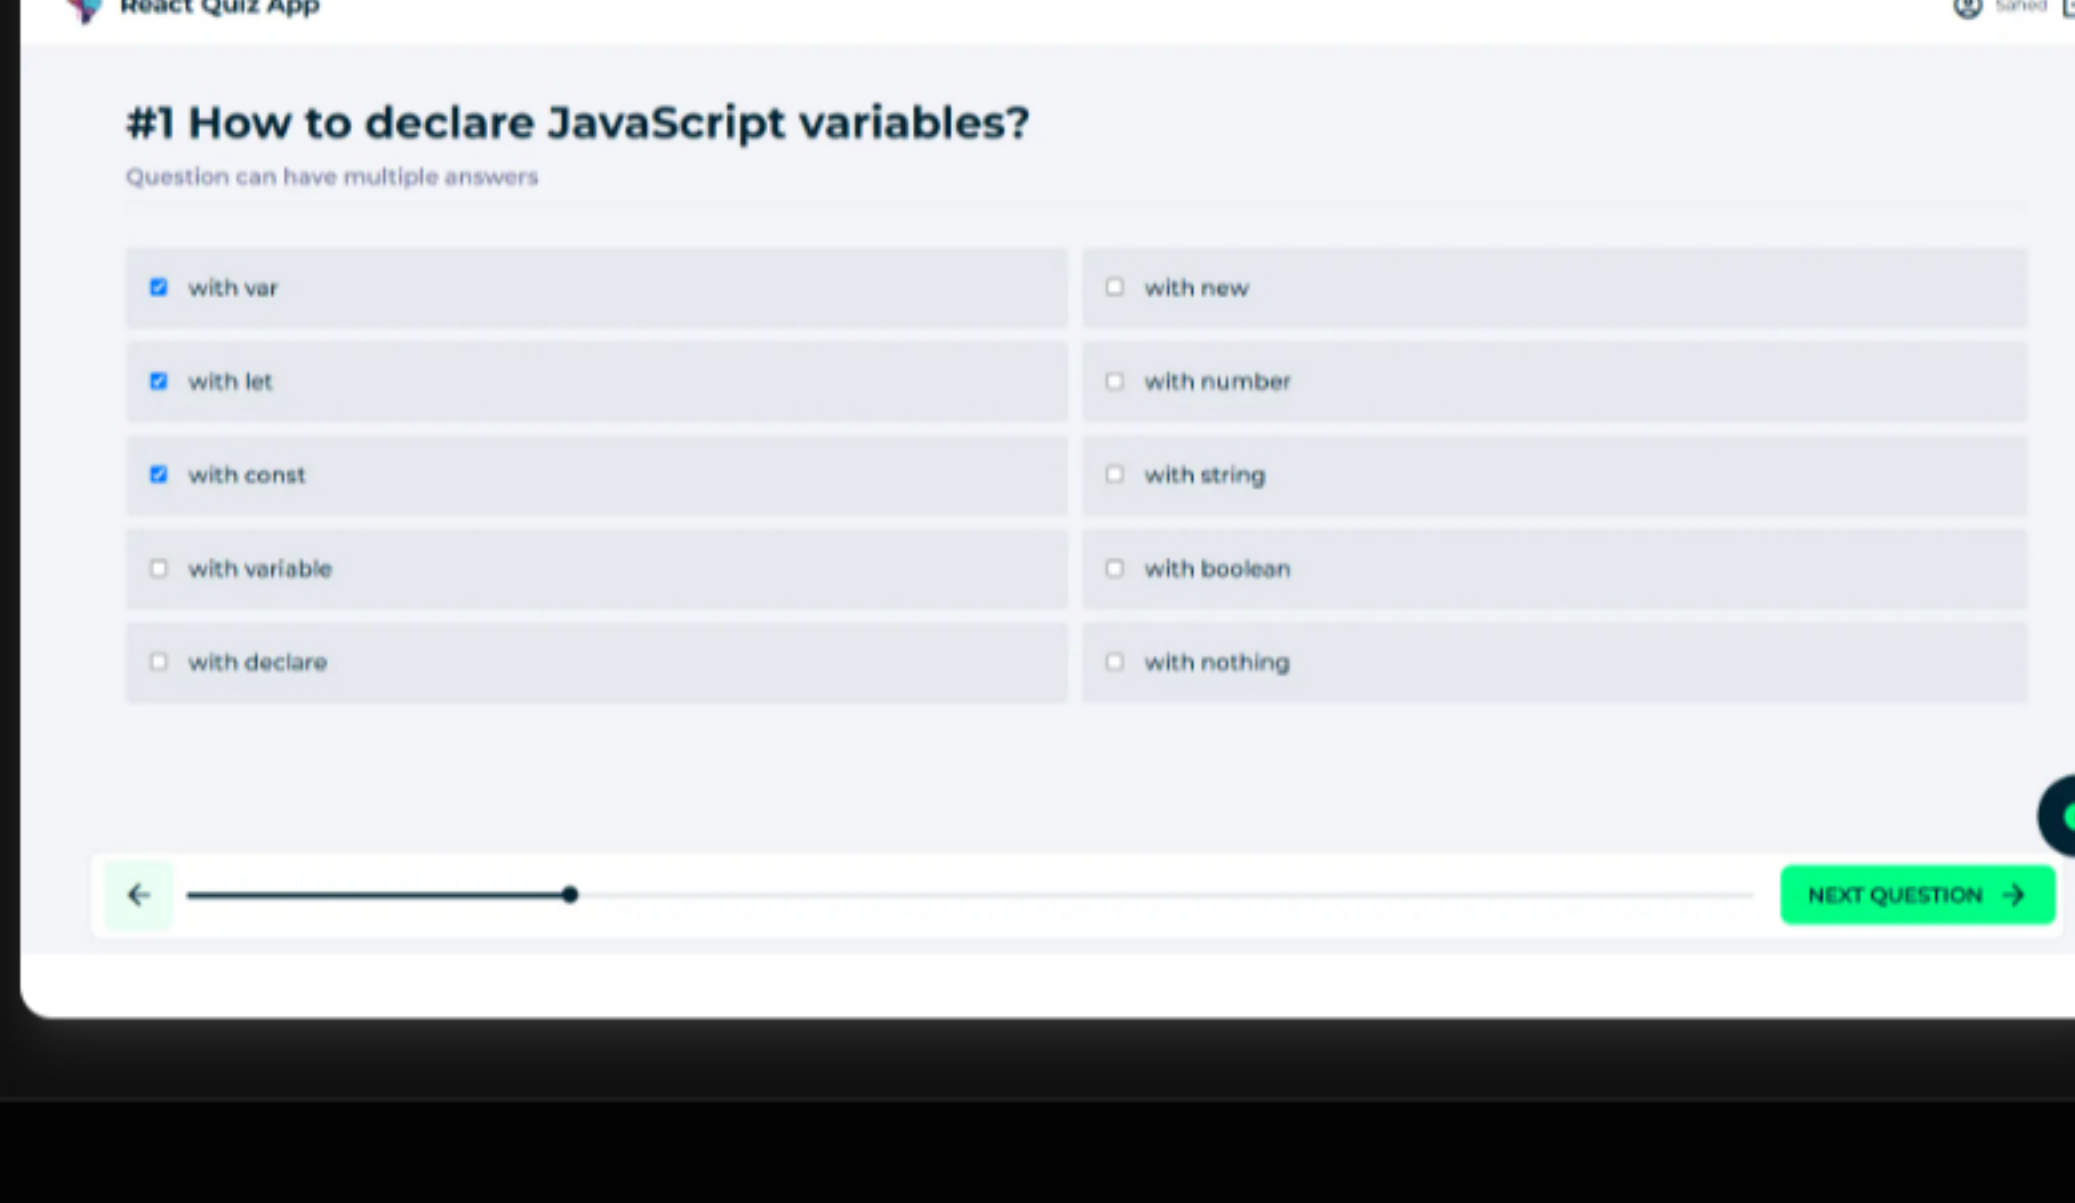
React Quiz App

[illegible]

#1 How to declare JavaScript variables?

Question can have multiple answers

| | |
|---|---|
| with var | with new |
| with let | with number |
| with const | with string |
| with variable | with boolean |
| with declare | with nothing |

NEXT QUESTION